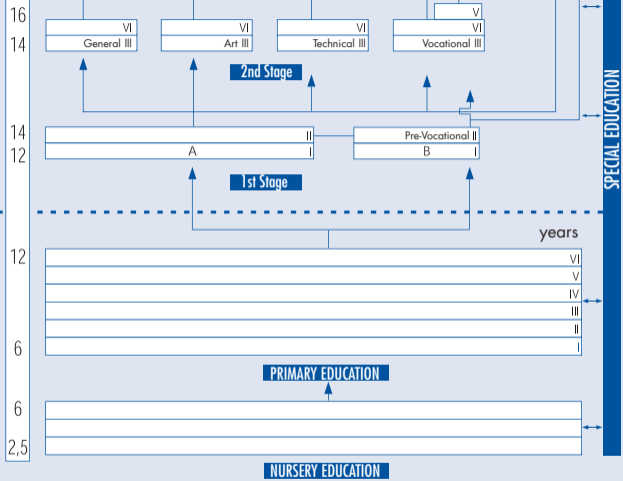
16
14
VI
General III
VI
Art III
VI
Technical III
V
VI
Vocational III

2nd Stage

14
12
II
A
I
Pre-Vocational II
B
I

1st Stage

SPECIAL EDUCATION

years
12
VI
V
IV
III
II
6
I

PRIMARY EDUCATION

6
2,5

NURSERY EDUCATION